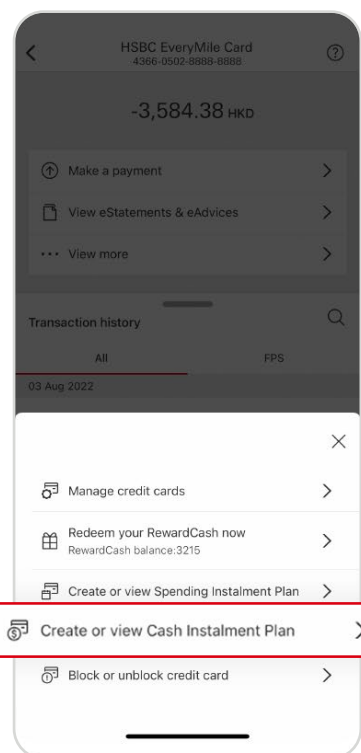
HSBC EveryMile Card
4366-0502-8888-8888

-3,584.38 HKD

Make a payment

View eStatements & eAdvices

View more

Transaction history

All

FPS

03 Aug 2022

Manage credit cards

Redeem your RewardCash now
RewardCash balance:3215

Create or view Spending Instalment Plan

Create or view Cash Instalment Plan

Block or unblock credit card